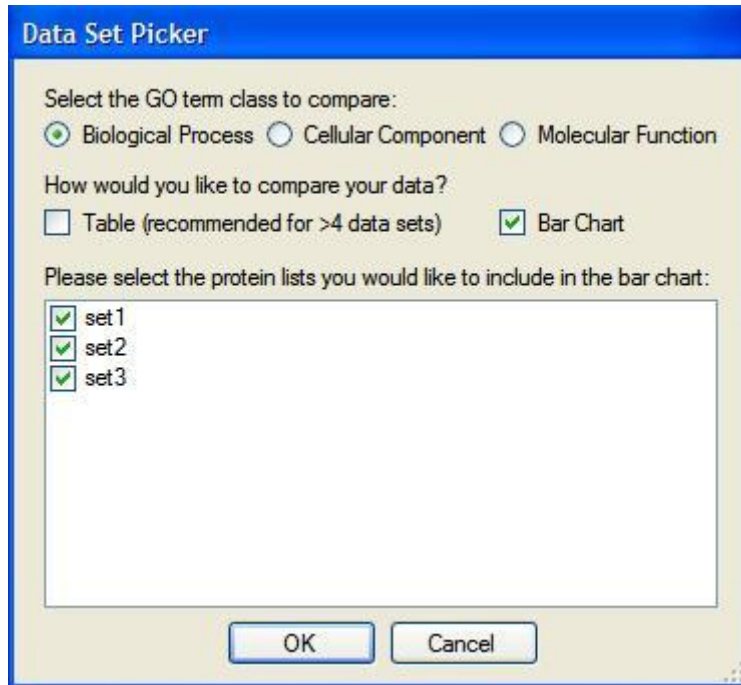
Data Set Picker

Select the GO term class to compare:

Biological Process   Cellular Component   Molecular Function

How would you like to compare your data?

Table (recommended for >4 data sets)   Bar Chart

Please select the protein lists you would like to include in the bar chart:

set1
set2
set3

OK   Cancel